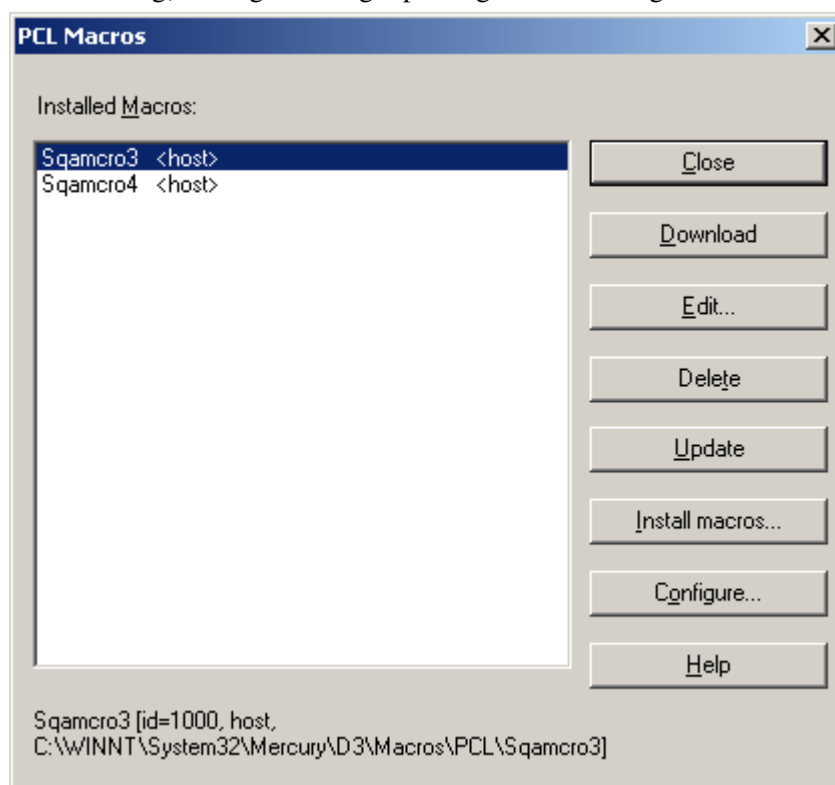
PCL Macros

Installed Macros:

Sqamcro3 <host>
Sqamcro4 <host>

Close

Download

Edit...

Delete

Update

Install macros...

Configure...

Help

Sqamcro3 [id=1000, host, C:\WINNT\System32\Mercury\D3\Macros\PCL\Sqamcro3]